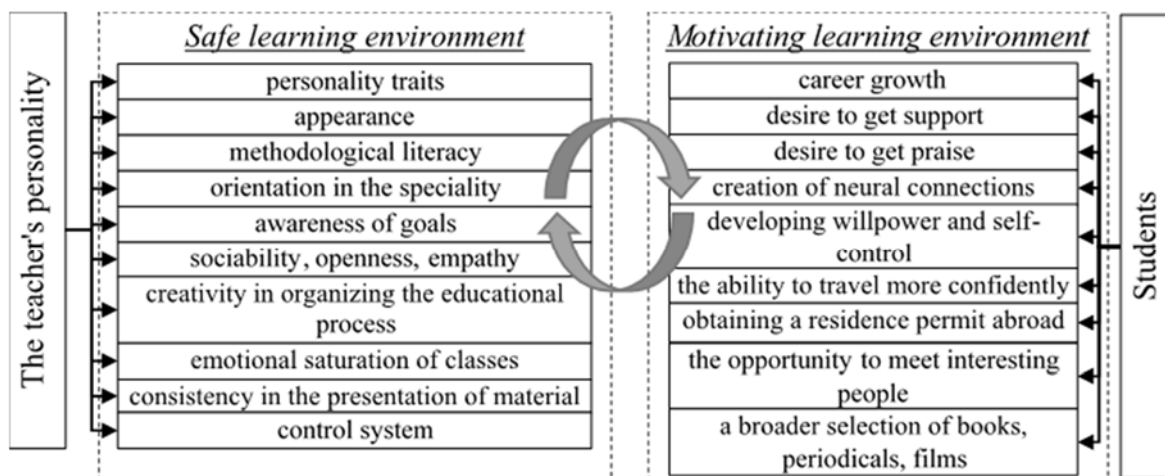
The teacher's personality

Safe learning environment

personality traits
appearance
methodological literacy
orientation in the speciality
awareness of goals
sociability, openness, empathy
creativity in organizing the educational process
emotional saturation of classes
consistency in the presentation of material
control system

Motivating learning environment

career growth
desire to get support
desire to get praise
creation of neural connections
developing willpower and self-control
the ability to travel more confidently
obtaining a residence permit abroad
the opportunity to meet interesting people
a broader selection of books, periodicals, films

Students